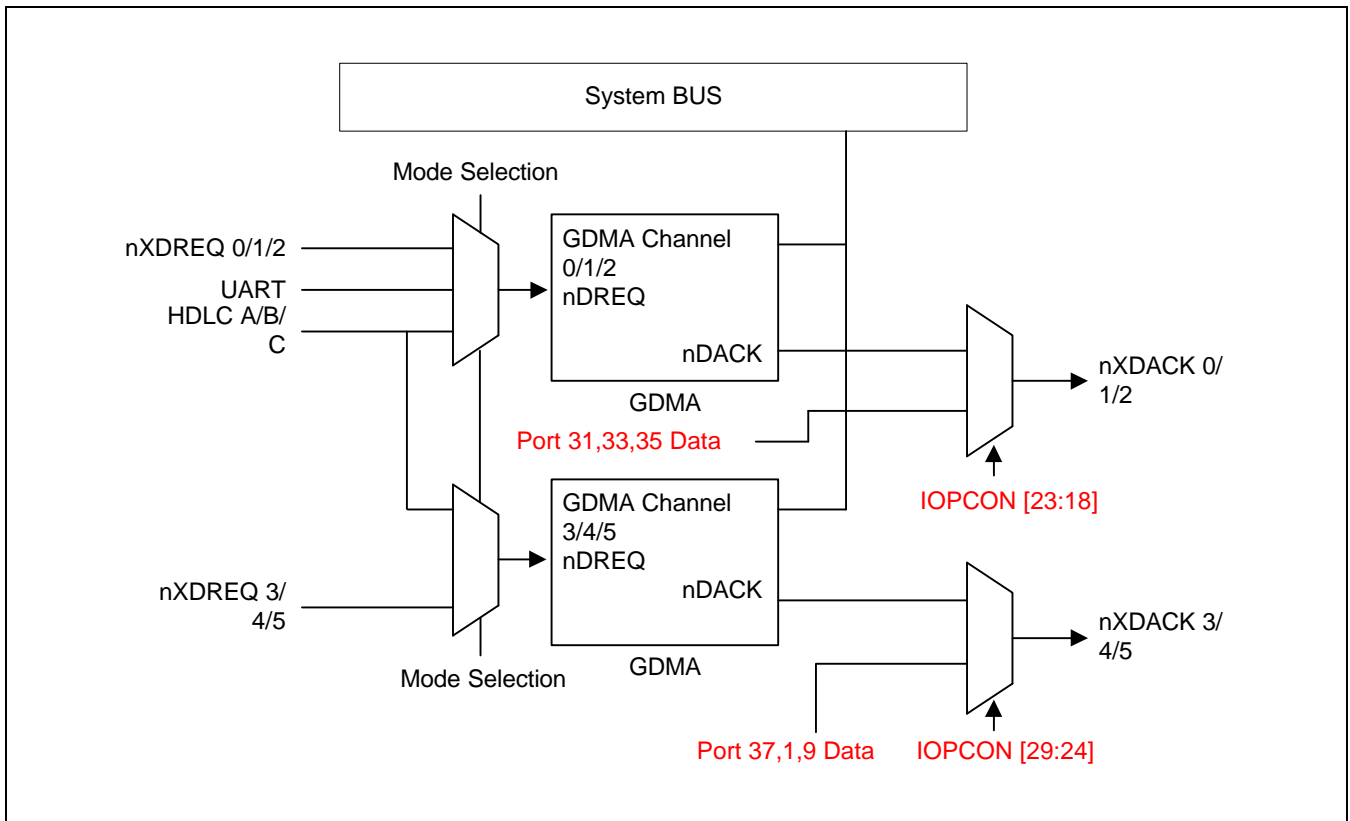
System BUS

Mode Selection

nXDREQ 0/1/2

UART
HDLC A/B/
C

GDMA Channel
0/1/2
nDREQ

nDACK

GDMA

Port 31,33,35 Data

nXDACK 0/
1/2

IOPCON [23:18]

GDMA Channel
3/4/5
nDREQ

nDACK

nXDREQ 3/
4/5

Mode Selection

GDMA

nXDACK 3/
4/5

Port 37,1,9 Data

IOPCON [29:24]